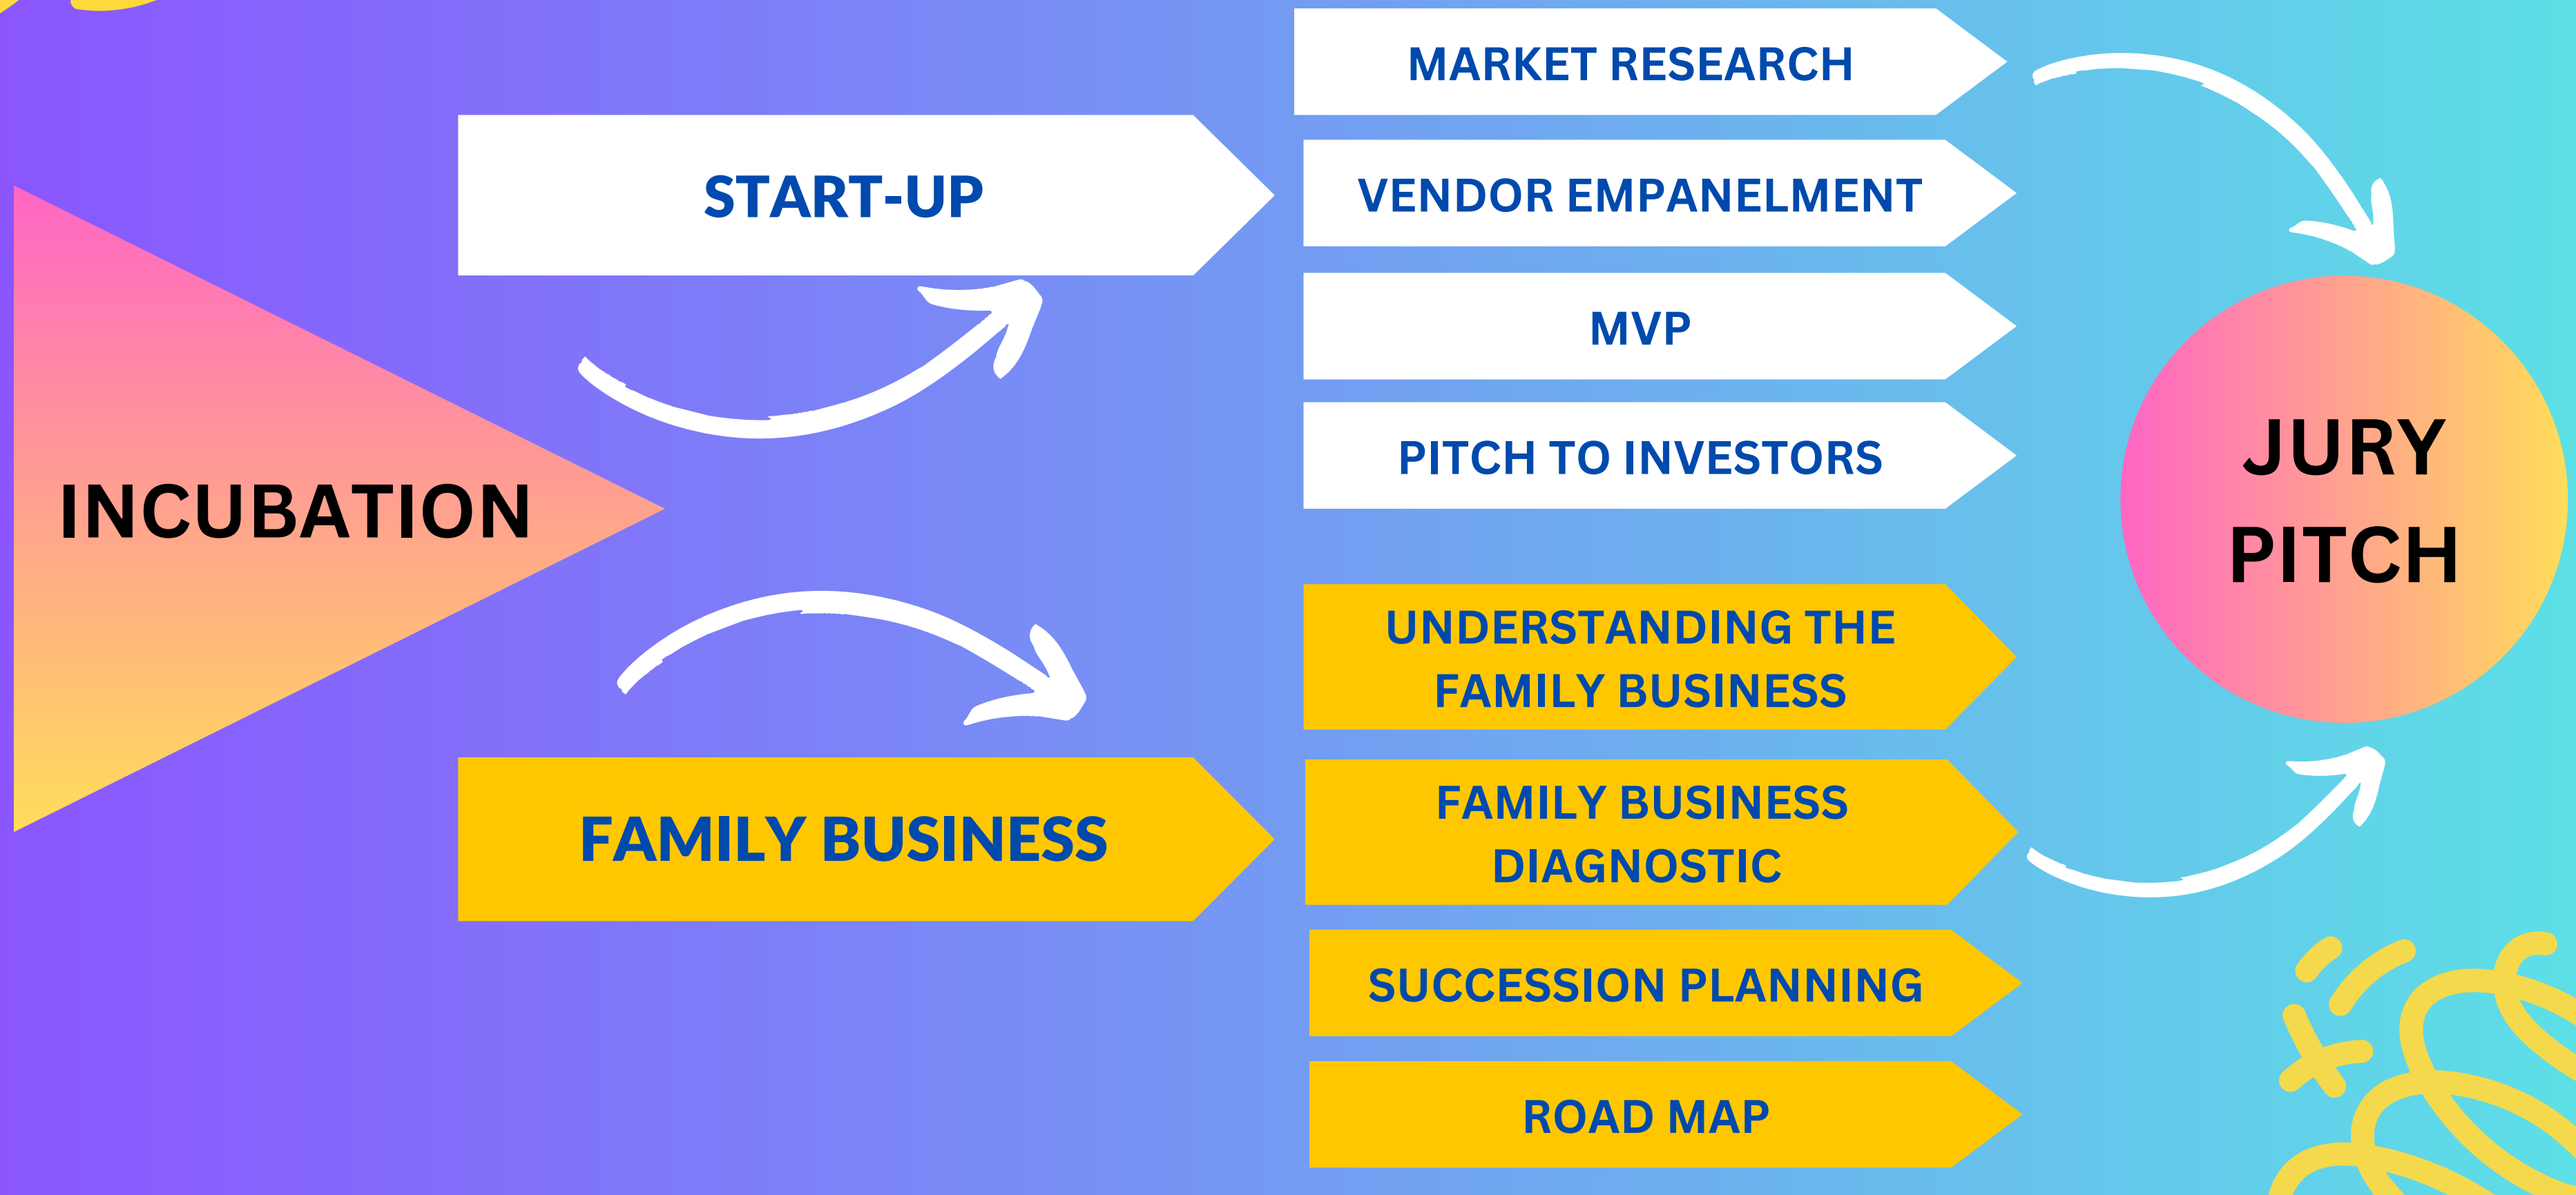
INCUBATION

START-UP

MARKET RESEARCH

VENDOR EMPANELMENT

MVP

PITCH TO INVESTORS

FAMILY BUSINESS

UNDERSTANDING THE FAMILY BUSINESS

FAMILY BUSINESS DIAGNOSTIC

SUCCESSION PLANNING

ROAD MAP

JURY PITCH